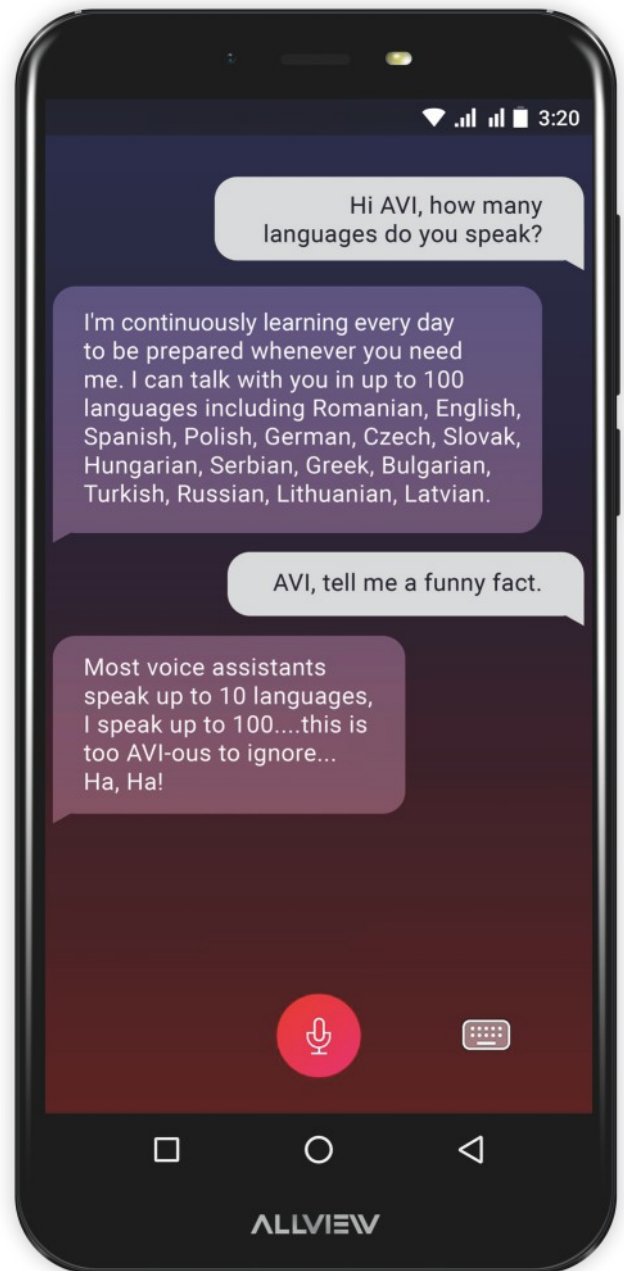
3:20

Hi AVI, how many languages do you speak?

I'm continuously learning every day to be prepared whenever you need me. I can talk with you in up to 100 languages including Romanian, English, Spanish, Polish, German, Czech, Slovak, Hungarian, Serbian, Greek, Bulgarian, Turkish, Russian, Lithuanian, Latvian.

AVI, tell me a funny fact.

Most voice assistants speak up to 10 languages, I speak up to 100....this is too AVI-ous to ignore... Ha, Ha!

ALLVIEW